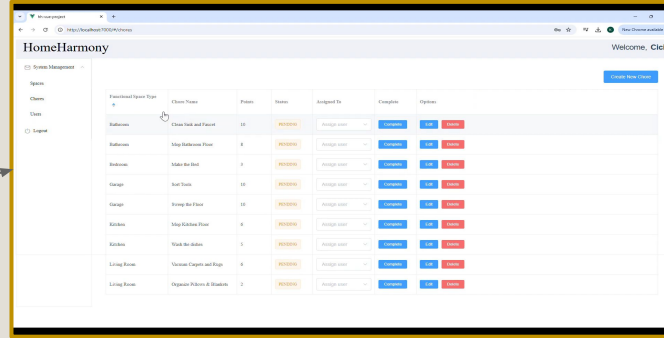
hh-vue-project
http://localhost:7000/#/chores
New Chrome available

HomeHarmony
Welcome, Cici

System Management
Spaces
Chores
Users
Logout

Create New Chore

| Functional Space Type | Chore Name | Points | Status | Assigned To | Complete | Options |
|---|---|---|---|---|---|---|
| Bathroom | Clean Sink and Faucet | 10 | PENDING | Assign user | Complete | Edit Delete |
| Bathroom | Mop Bathroom Floor | 8 | PENDING | Assign user | Complete | Edit Delete |
| Bedroom | Make the Bed | 5 | PENDING | Assign user | Complete | Edit Delete |
| Garage | Sort Tools | 10 | PENDING | Assign user | Complete | Edit Delete |
| Garage | Sweep the Floor | 10 | PENDING | Assign user | Complete | Edit Delete |
| Kitchen | Mop Kitchen Floor | 8 | PENDING | Assign user | Complete | Edit Delete |
| Kitchen | Wash the dishes | 5 | PENDING | Assign user | Complete | Edit Delete |
| Living Room | Vacuum Carpets and Rugs | 8 | PENDING | Assign user | Complete | Edit Delete |
| Living Room | Organize Pillows & Blankets | 2 | PENDING | Assign user | Complete | Edit Delete |